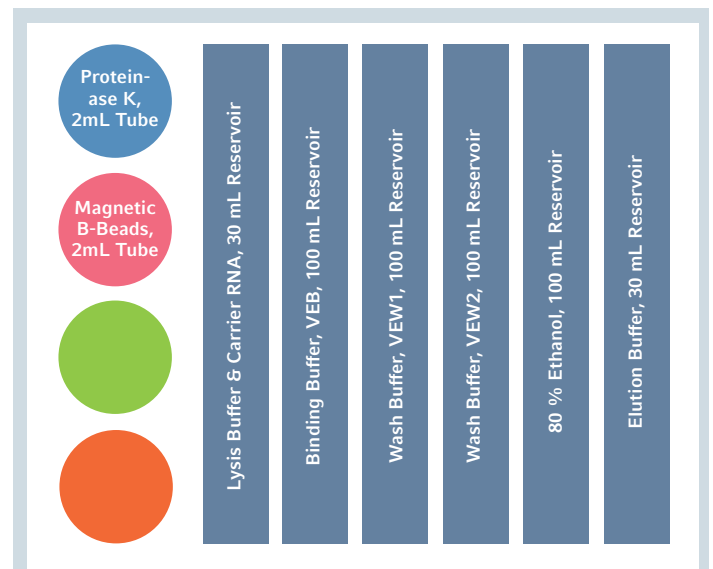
Proteinase K, 2mL Tube

Magnetic B-Beads, 2mL Tube

Lysis Buffer & Carrier RNA, 30 mL Reservoir

Binding Buffer, VEB, 100 mL Reservoir

Wash Buffer, VEW1, 100 mL Reservoir

Wash Buffer, VEW2, 100 mL Reservoir

80 % Ethanol, 100 mL Reservoir

Elution Buffer, 30 mL Reservoir